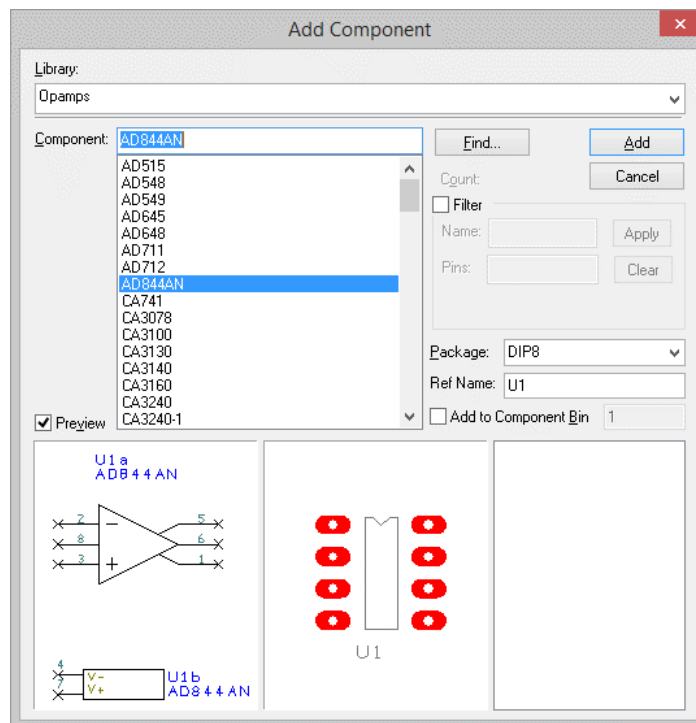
Add Component

Library:
Opamps

Component: AD844AN
AD515
AD548
AD549
AD645
AD648
AD711
AD712
AD844AN
CA741
CA3078
CA3100
CA3130
CA3140
CA3160
CA3240
CA3240-1

Find...
Add
Cancel
Count:
Filter
Name:
Apply
Pins:
Clear

Package: DIP8
Ref Name: U1
Add to Component Bin 1

Preview

U1a
AD844AN
2
8
3
5
6
1
−
+

4
7
V-
V+
U1b
AD844AN

U1